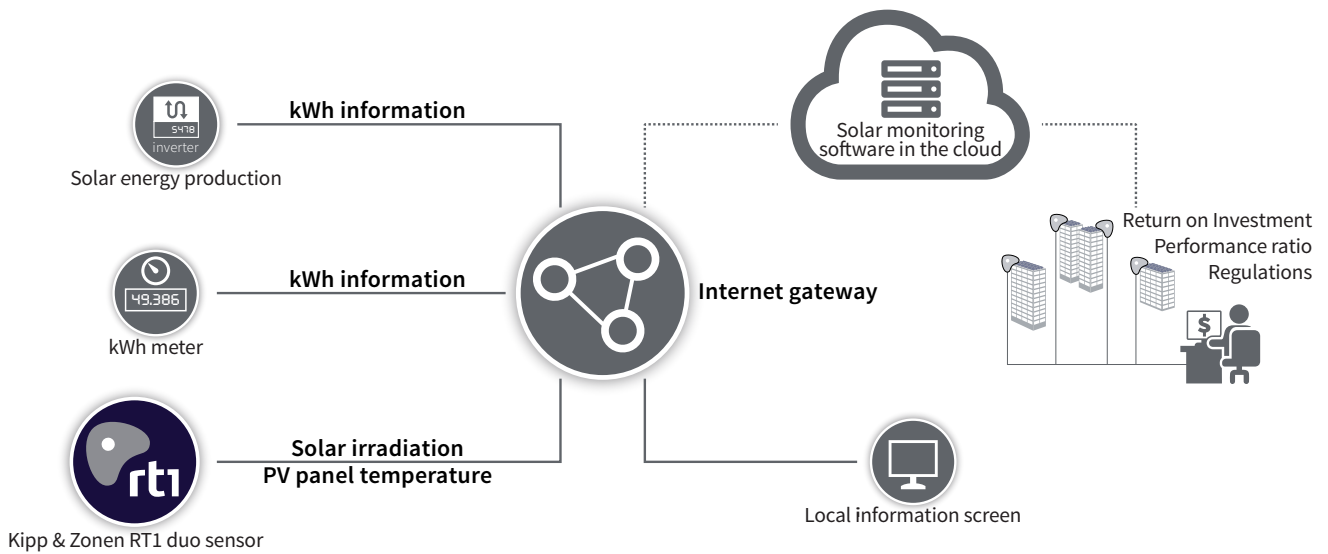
5478
inverter
Solar energy production

kWh information

49.386
kWh meter

kWh information

rt1
Kipp & Zonen RT1 duo sensor

Solar irradiation
PV panel temperature

Internet gateway

Solar monitoring software in the cloud

Return on Investment
Performance ratio
Regulations

$

Local information screen